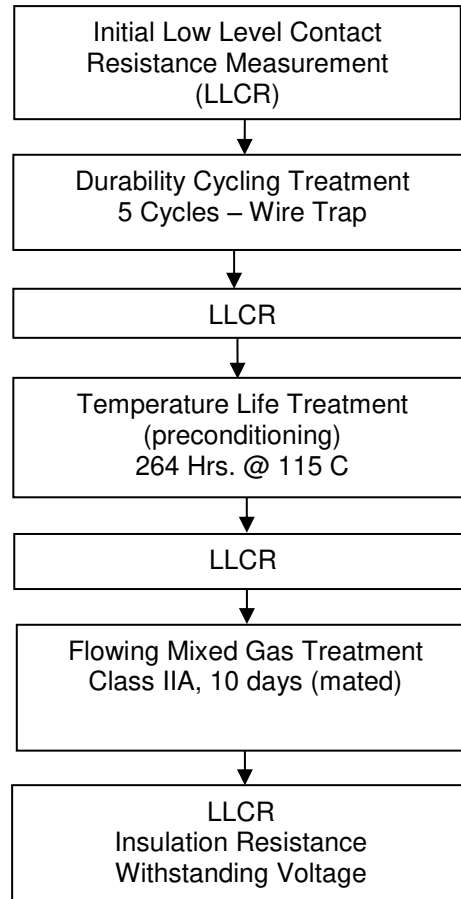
Initial Low Level Contact Resistance Measurement (LLCR)

Durability Cycling Treatment
5 Cycles – Wire Trap

LLCR

Temperature Life Treatment (preconditioning)
264 Hrs. @ 115 C

LLCR

Flowing Mixed Gas Treatment
Class IIA, 10 days (mated)

LLCR
Insulation Resistance
Withstanding Voltage